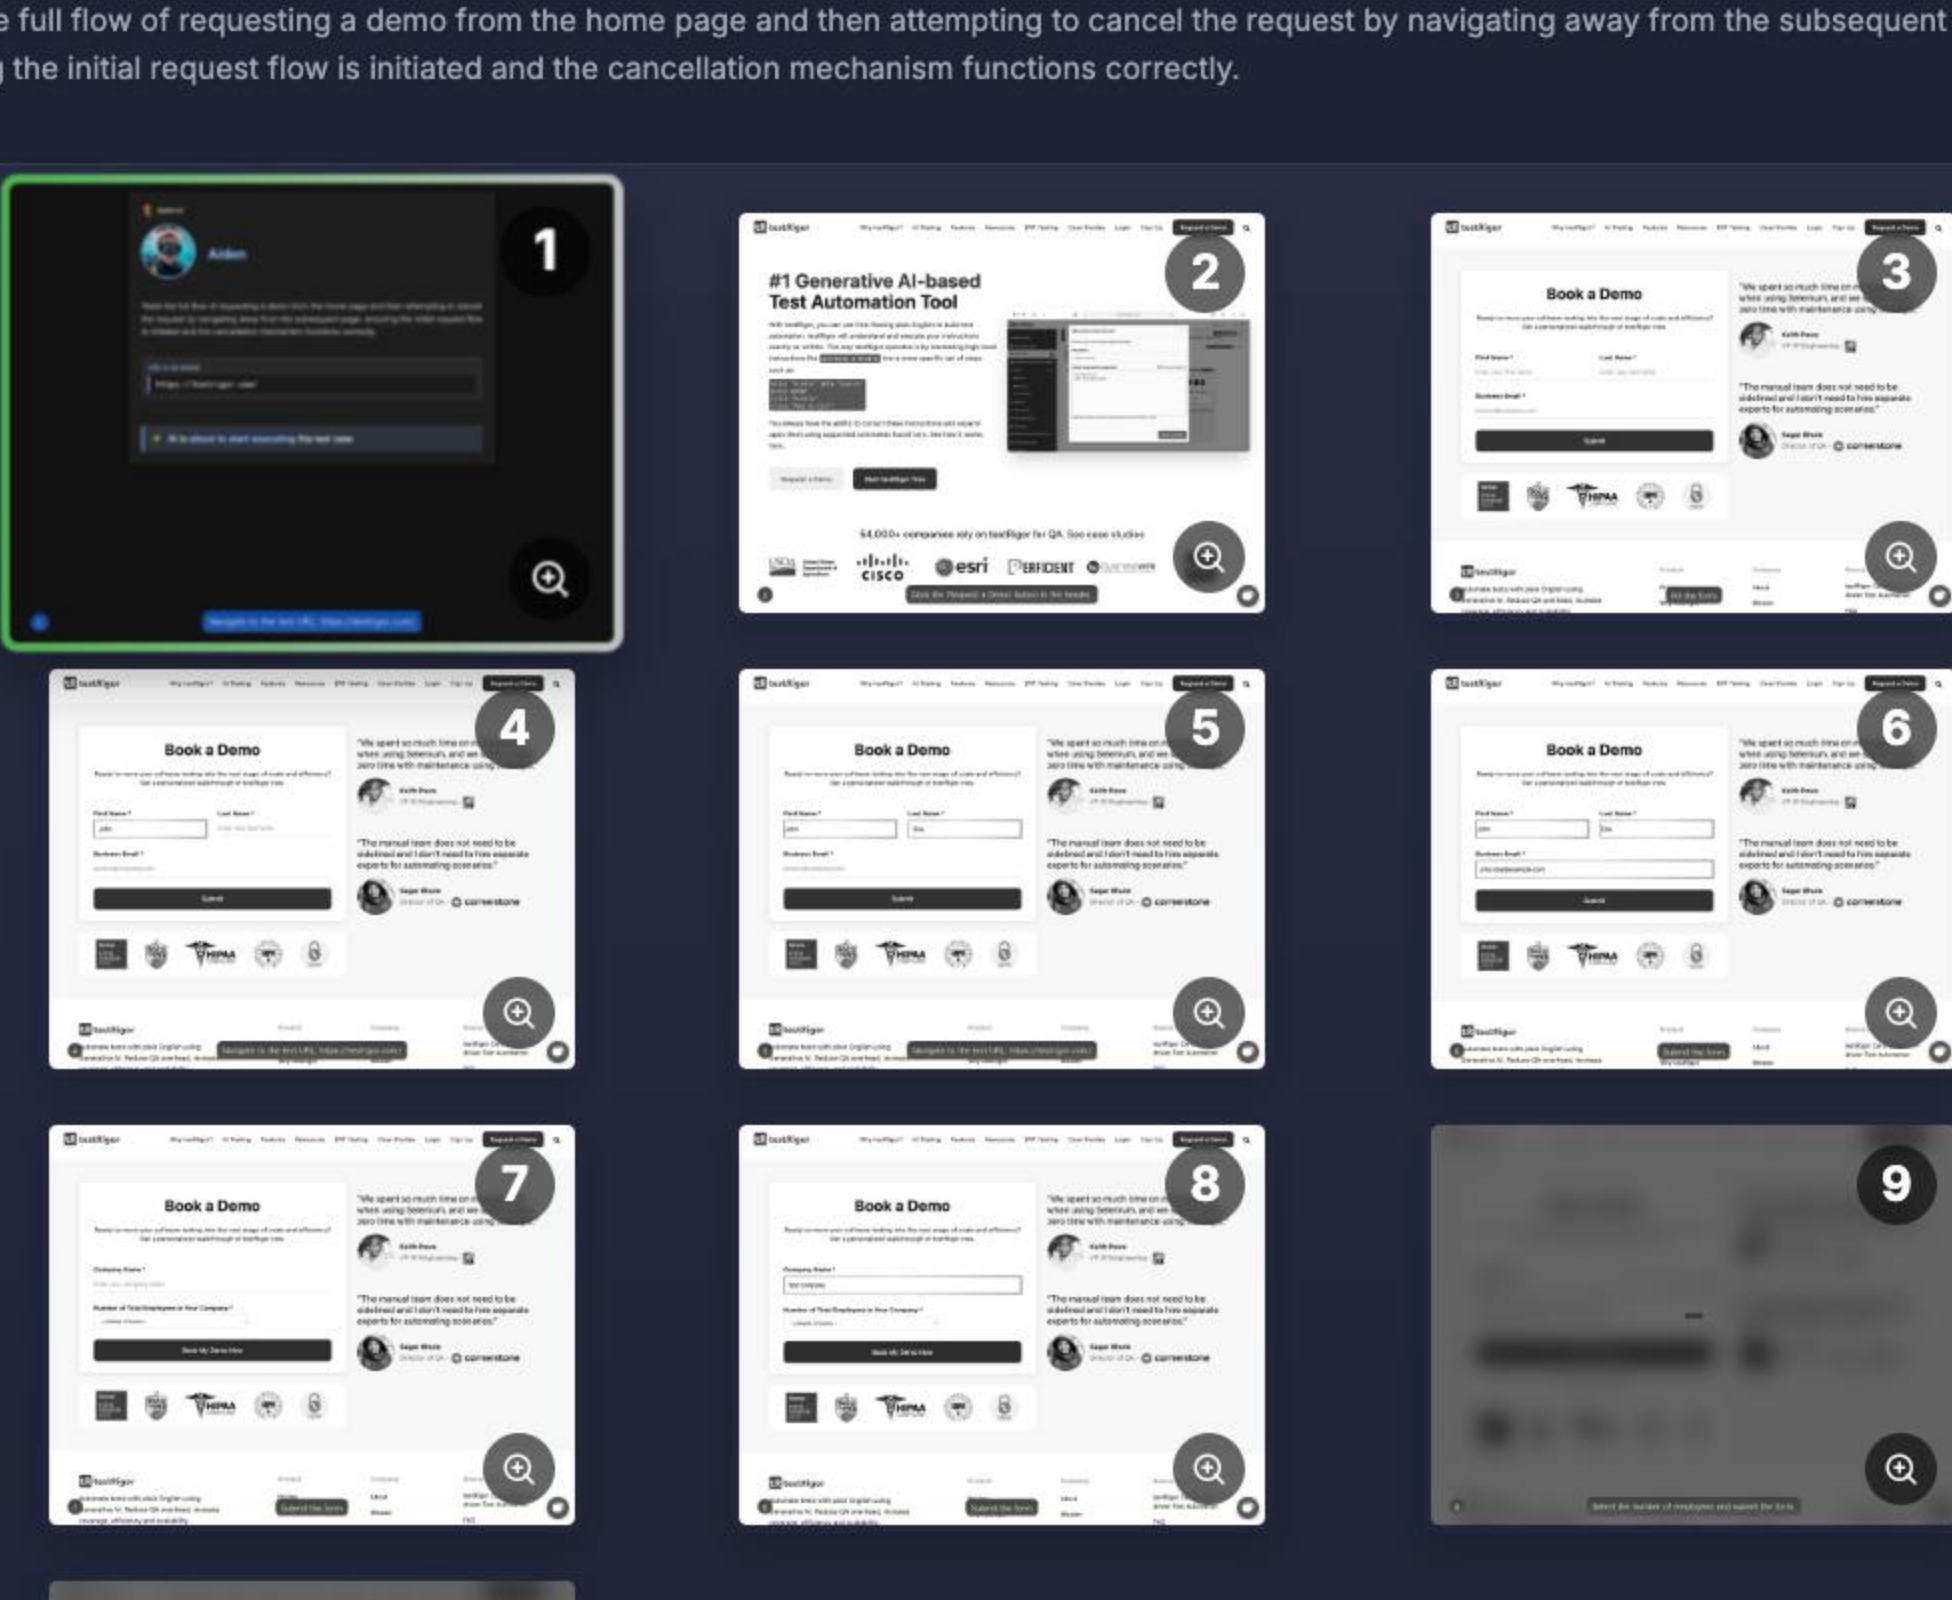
e full flow of requesting a demo from the home page and then attempting to cancel the request by navigating away from the subsequent
the initial request flow is initiated and the cancellation mechanism functions correctly.

1

Aiden

2

testRigor

#1 Generative AI-based Test Automation Tool

esri

PERFICIENT

CISCO

3

testRigor

Book a Demo

cornerstone

HIPAA

4

testRigor

Book a Demo

cornerstone

HIPAA

5

testRigor

Book a Demo

cornerstone

HIPAA

6

testRigor

Book a Demo

cornerstone

HIPAA

7

testRigor

Book a Demo

cornerstone

HIPAA

8

testRigor

Book a Demo

cornerstone

HIPAA

9